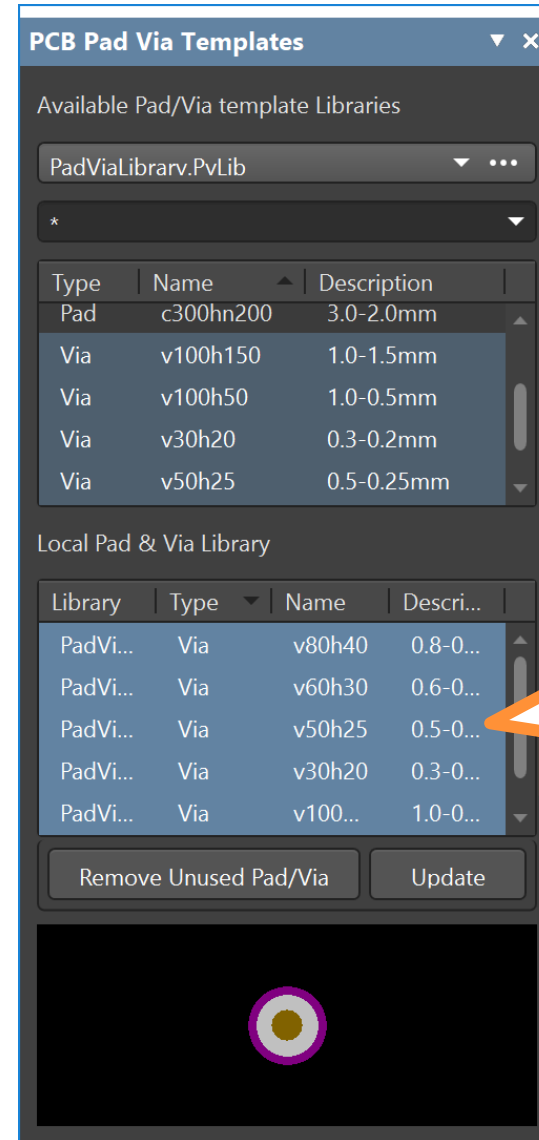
PCB Pad Via Templates

Available Pad/Via template Libraries

PadViaLibrarv.PvLib

*

| Type | Name | Description |
|---|---|---|
| Pad | c300hn200 | 3.0-2.0mm |
| Via | v100h150 | 1.0-1.5mm |
| Via | v100h50 | 1.0-0.5mm |
| Via | v30h20 | 0.3-0.2mm |
| Via | v50h25 | 0.5-0.25mm |

Local Pad & Via Library

| Library | Type | Name | Descri... |
|---|---|---|---|
| PadVi... | Via | v80h40 | 0.8-0... |
| PadVi... | Via | v60h30 | 0.6-0... |
| PadVi... | Via | v50h25 | 0.5-0... |
| PadVi... | Via | v30h20 | 0.3-0... |
| PadVi... | Via | v100... | 1.0-0... |

Remove Unused Pad/Via

Update